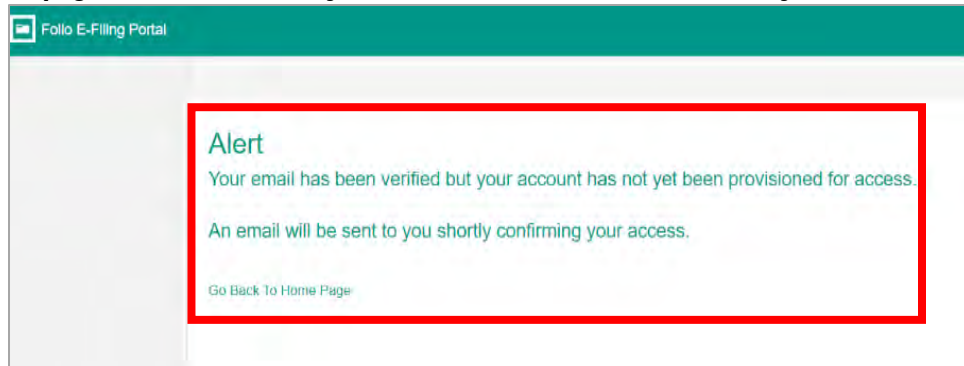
Folio E-Filing Portal

Alert

Your email has been verified but your account has not yet been provisioned for access.

An email will be sent to you shortly confirming your access.

Go Back To Home Page